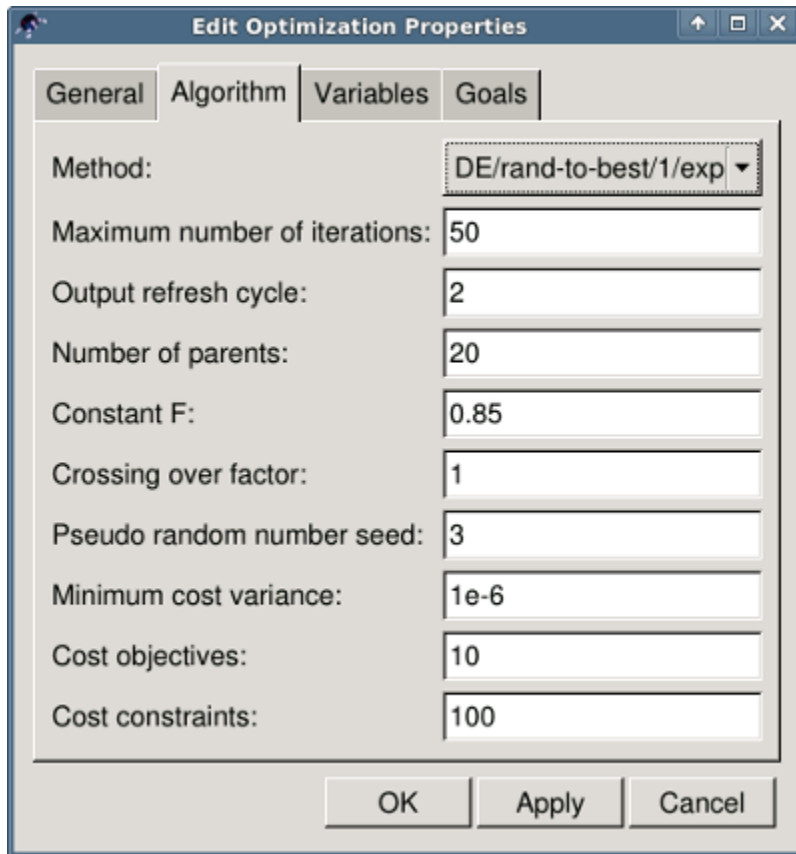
Edit Optimization Properties

General Algorithm Variables Goals

Method: DE/rand-to-best/1/exp

Maximum number of iterations: 50

Output refresh cycle: 2

Number of parents: 20

Constant F: 0.85

Crossing over factor: 1

Pseudo random number seed: 3

Minimum cost variance: 1e-6

Cost objectives: 10

Cost constraints: 100

OK Apply Cancel